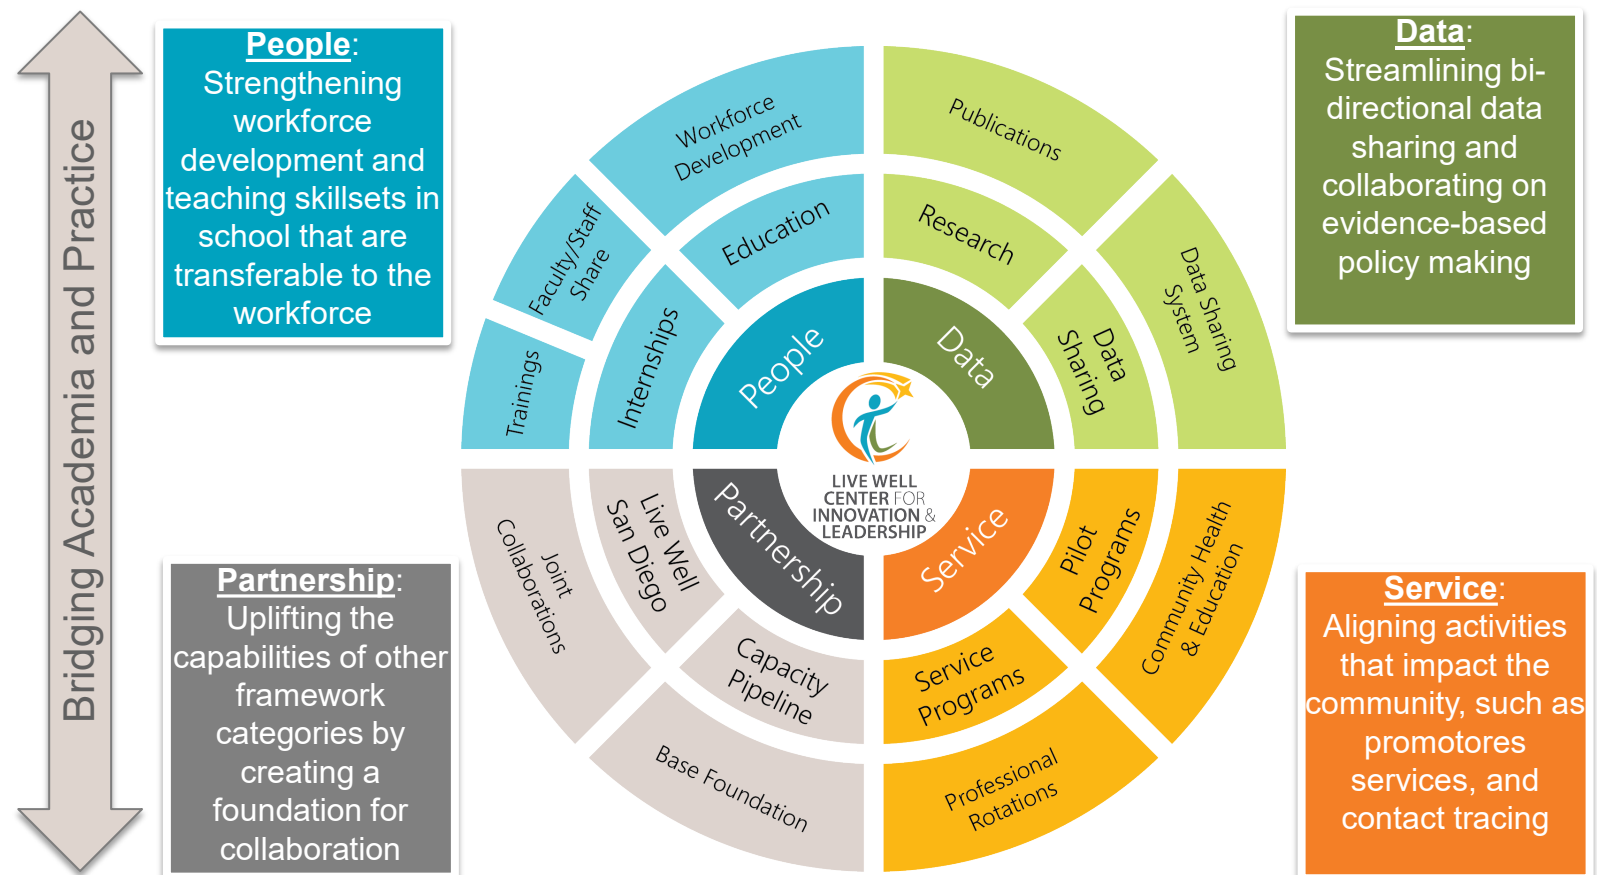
Bridging Academia and Practice

People: Strengthening workforce development and teaching skillsets in school that are transferable to the workforce

Data: Streamlining bi-directional data sharing and collaborating on evidence-based policy making

Partnership: Uplifting the capabilities of other framework categories by creating a foundation for collaboration

Service: Aligning activities that impact the community, such as promotores services, and contact tracing

Workforce Development
Faculty/Staff Share
Trainings
Education
Internships
People

Publications
Research
Data Sharing System
Data Sharing
Data

LIVE WELL CENTER FOR INNOVATION & LEADERSHIP

Partnership
Live Well San Diego
Joint Collaborations
Capacity Pipeline
Base Foundation

Service
Pilot Programs
Community Health & Education
Service Programs
Professional Rotations